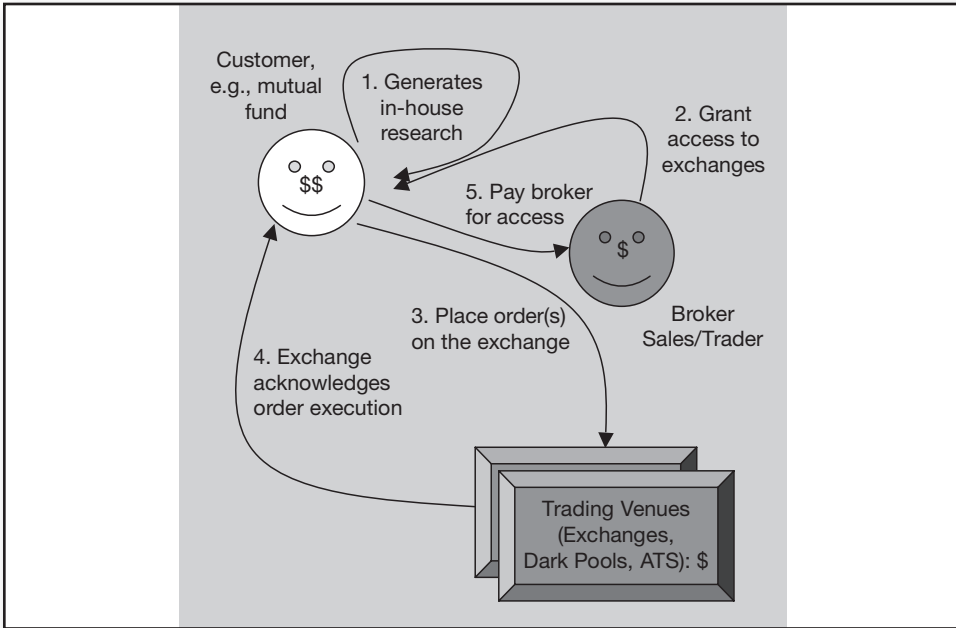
Customer, e.g., mutual fund

1. Generates in-house research

2. Grant access to exchanges

$$

5. Pay broker for access

$

Broker Sales/Trader

3. Place order(s) on the exchange

4. Exchange acknowledges order execution

Trading Venues (Exchanges, Dark Pools, ATS): $